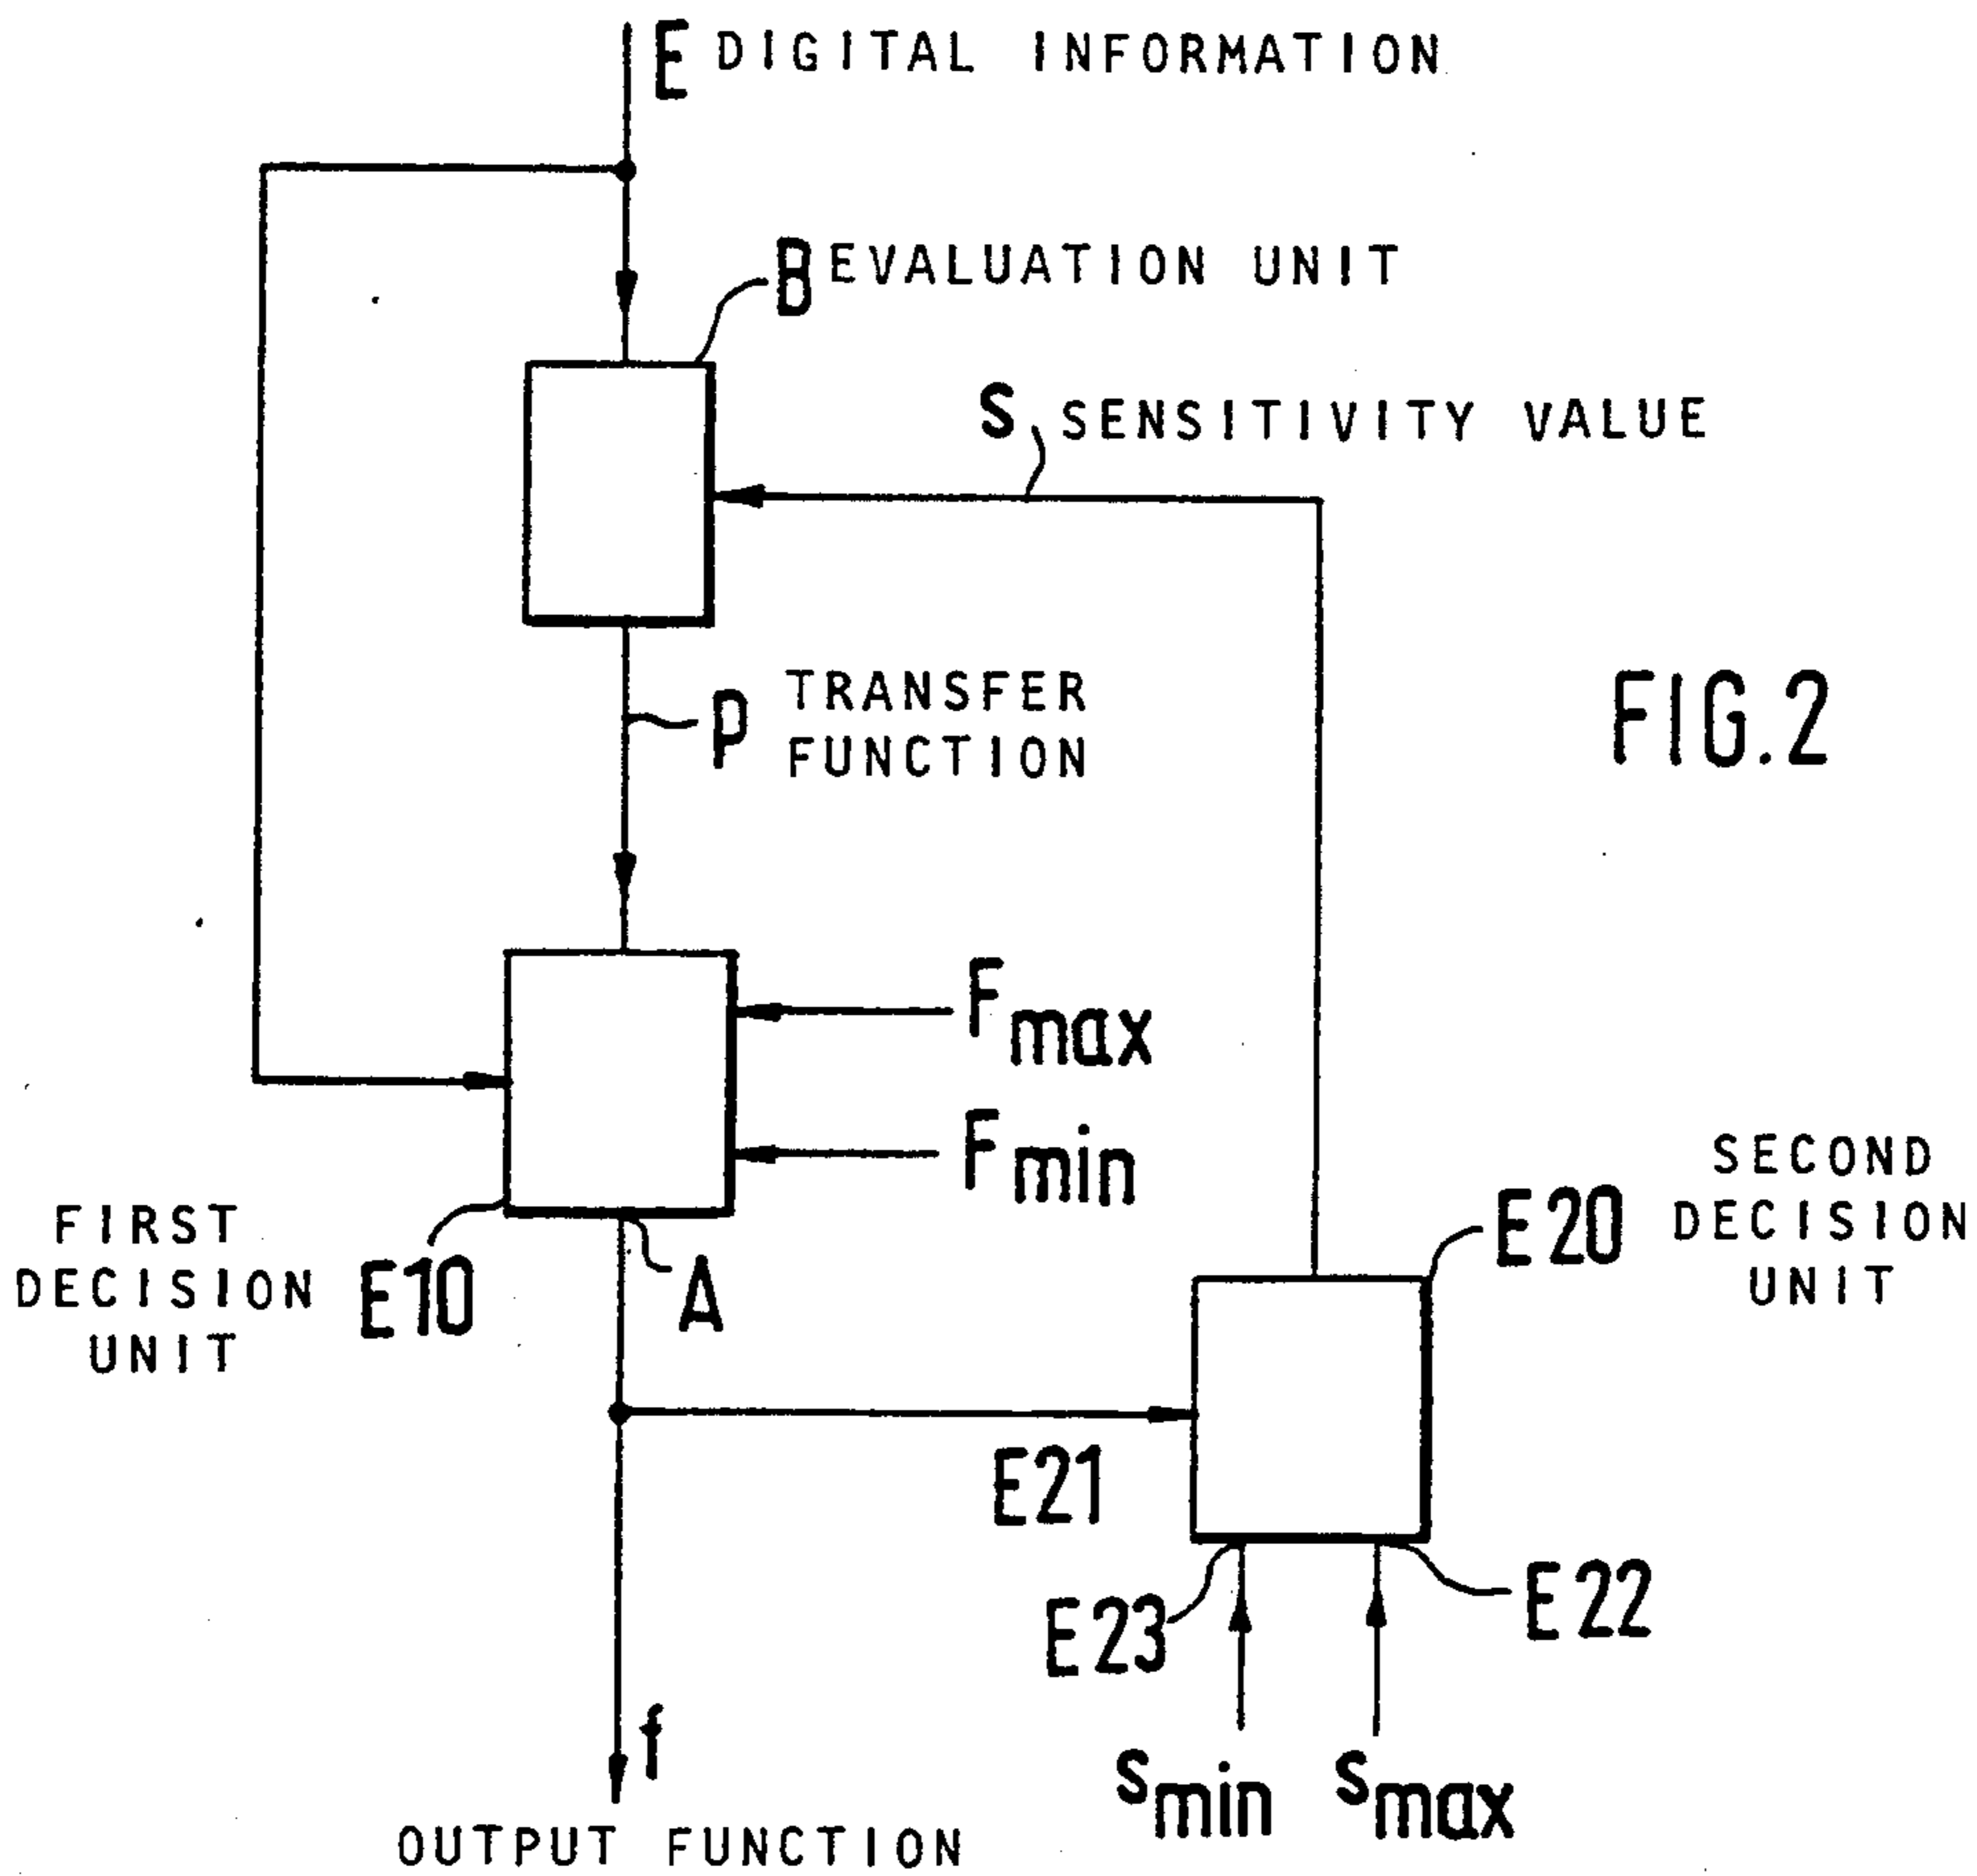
E DIGITAL INFORMATION

B EVALUATION UNIT

S SENSITIVITY VALUE

P TRANSFER FUNCTION

FIG.2

$F_{max}$

$F_{min}$

FIRST DECISION UNIT

E10

A

E20

SECOND DECISION UNIT

E21

E23

E22

f

OUTPUT FUNCTION

$s_{min}$ $s_{max}$